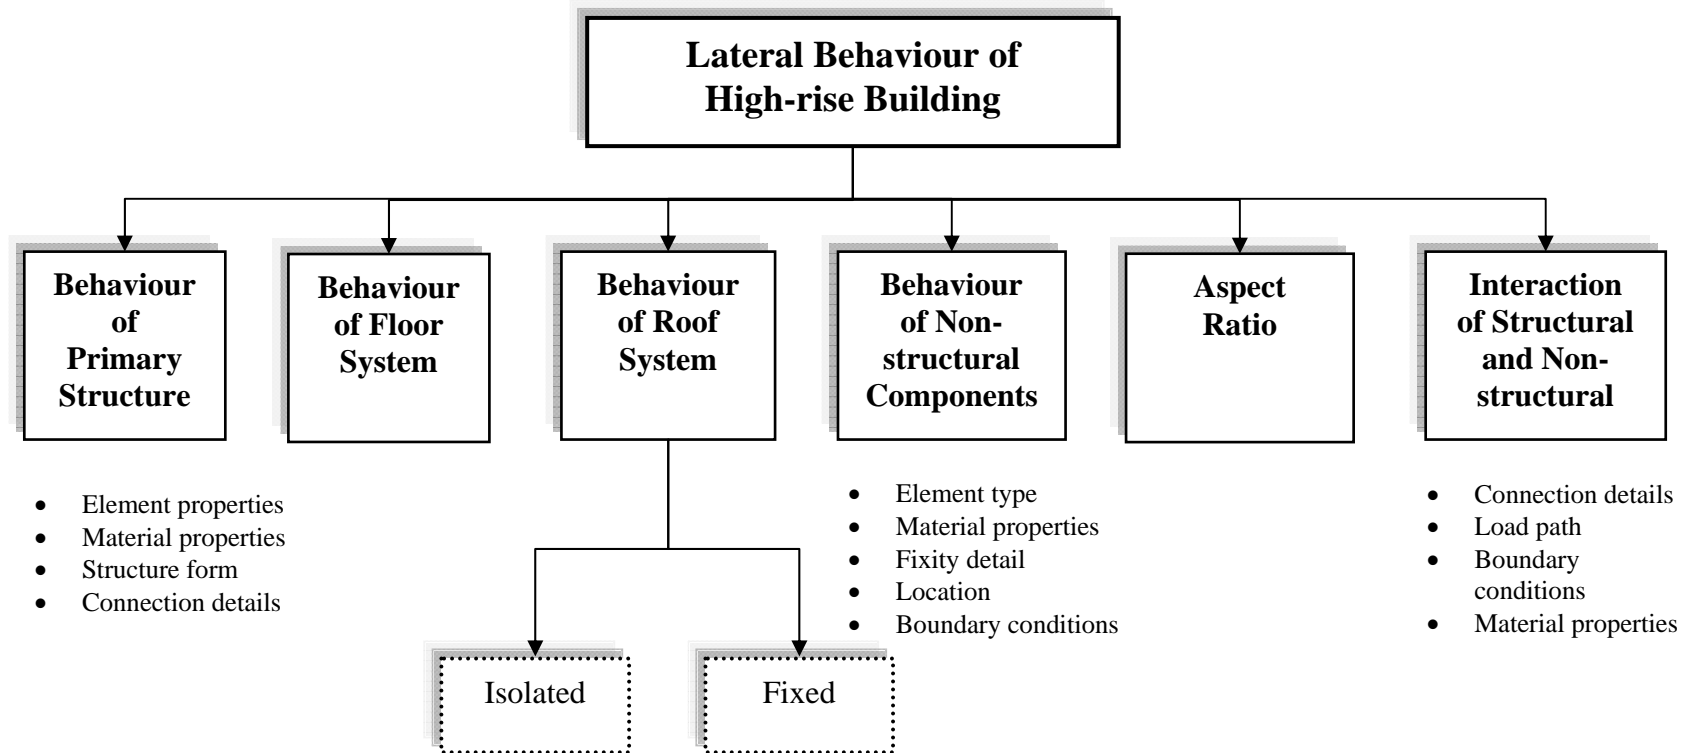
Lateral Behaviour of High-rise Building

Behaviour of Primary Structure

Behaviour of Floor System

Behaviour of Roof System

Behaviour of Non-structural Components

Aspect Ratio

Interaction of Structural and Non-structural

- Element properties
- Material properties
- Structure form
- Connection details

- Element type
- Material properties
- Fixity detail
- Location
- Boundary conditions

- Connection details
- Load path
- Boundary conditions
- Material properties

Isolated

Fixed